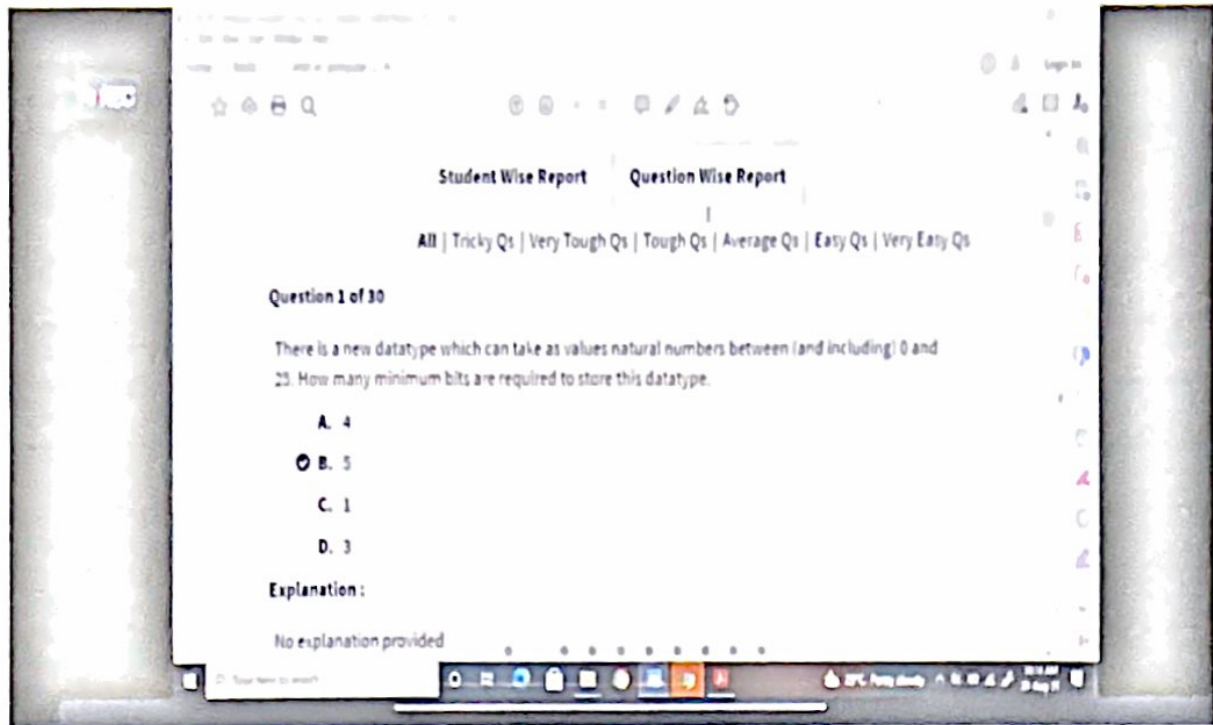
Sign In

Student Wise Report

Question Wise Report

All | Tricky Qs | Very Tough Qs | Tough Qs | Average Qs | Easy Qs | Very Easy Qs

Question 1 of 30

There is a new datatype which can take as values natural numbers between (and including) 0 and 25. How many minimum bits are required to store this datatype.

A. 4

B. 5

C. 1

D. 3

Explanation :

No explanation provided

Type here to search